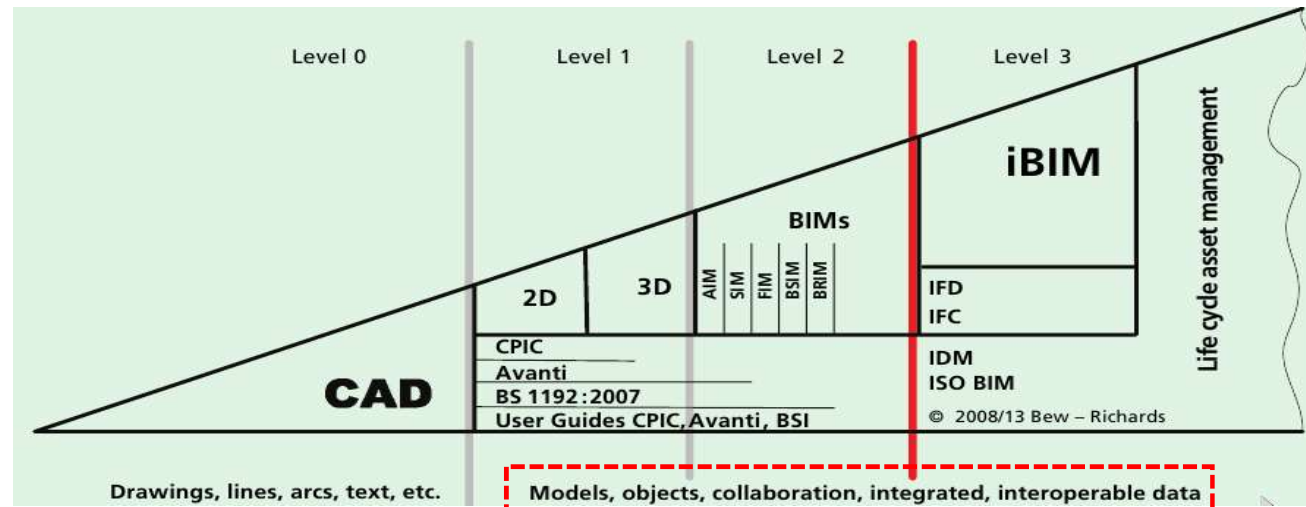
Level 0

Level 1

Level 2

Level 3

iBIM

BIMs

2D

3D

AIM

SIM

FIM

BSIM

BRIM

IFD

IFC

Life cycle asset management

CAD

CPIC

Avanti

BS 1192:2007

User Guides CPIC, Avanti, BSI

IDM

ISO BIM

© 2008/13 Bew – Richards

Drawings, lines, arcs, text, etc.

Models, objects, collaboration, integrated, interoperable data